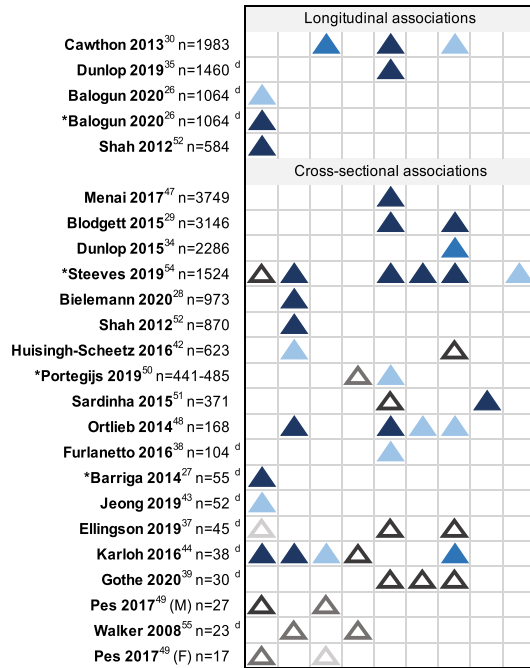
Longitudinal associations

Cawthon 2013$^{30}$ n=1983

Dunlop 2019$^{35}$ n=1460 $^{d}$

Balogun 2020$^{26}$ n=1064 $^{d}$

*Balogun 2020$^{26}$ n=1064 $^{d}$

Shah 2012$^{52}$ n=584

Cross-sectional associations

Menai 2017$^{47}$ n=3749

Blodgett 2015$^{29}$ n=3146

Dunlop 2015$^{34}$ n=2286

*Steeves 2019$^{54}$ n=1524

Bielemann 2020$^{28}$ n=973

Shah 2012$^{52}$ n=870

Huisingh-Scheetz 2016$^{42}$ n=623

*Portegijs 2019$^{50}$ n=441-485

Sardinha 2015$^{51}$ n=371

Ortlieb 2014$^{48}$ n=168

Furlanetto 2016$^{38}$ n=104 $^{d}$

*Barriga 2014$^{27}$ n=55 $^{d}$

Jeong 2019$^{43}$ n=52 $^{d}$

Ellingson 2019$^{37}$ n=45 $^{d}$

Karloh 2016$^{44}$ n=38 $^{d}$

Gothe 2020$^{39}$ n=30 $^{d}$

Pes 2017$^{49}$ (M) n=27

Walker 2008$^{55}$ n=23 $^{d}$

Pes 2017$^{49}$ (F) n=17